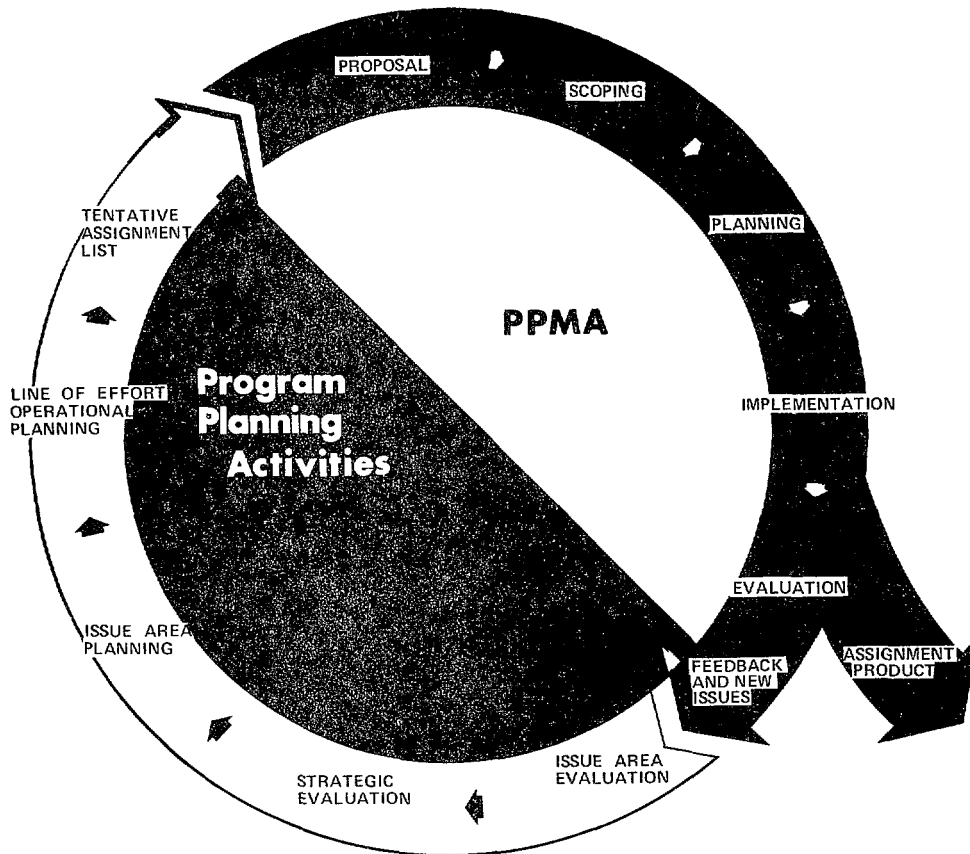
PROPOSAL

SCOPING

PLANNING

PPMA

IMPLEMENTATION

EVALUATION

ASSIGNMENT PRODUCT

FEEDBACK AND NEW ISSUES

ISSUE AREA EVALUATION

STRATEGIC EVALUATION

ISSUE AREA PLANNING

LINE OF EFFORT OPERATIONAL PLANNING

TENTATIVE ASSIGNMENT LIST

Program Planning Activities